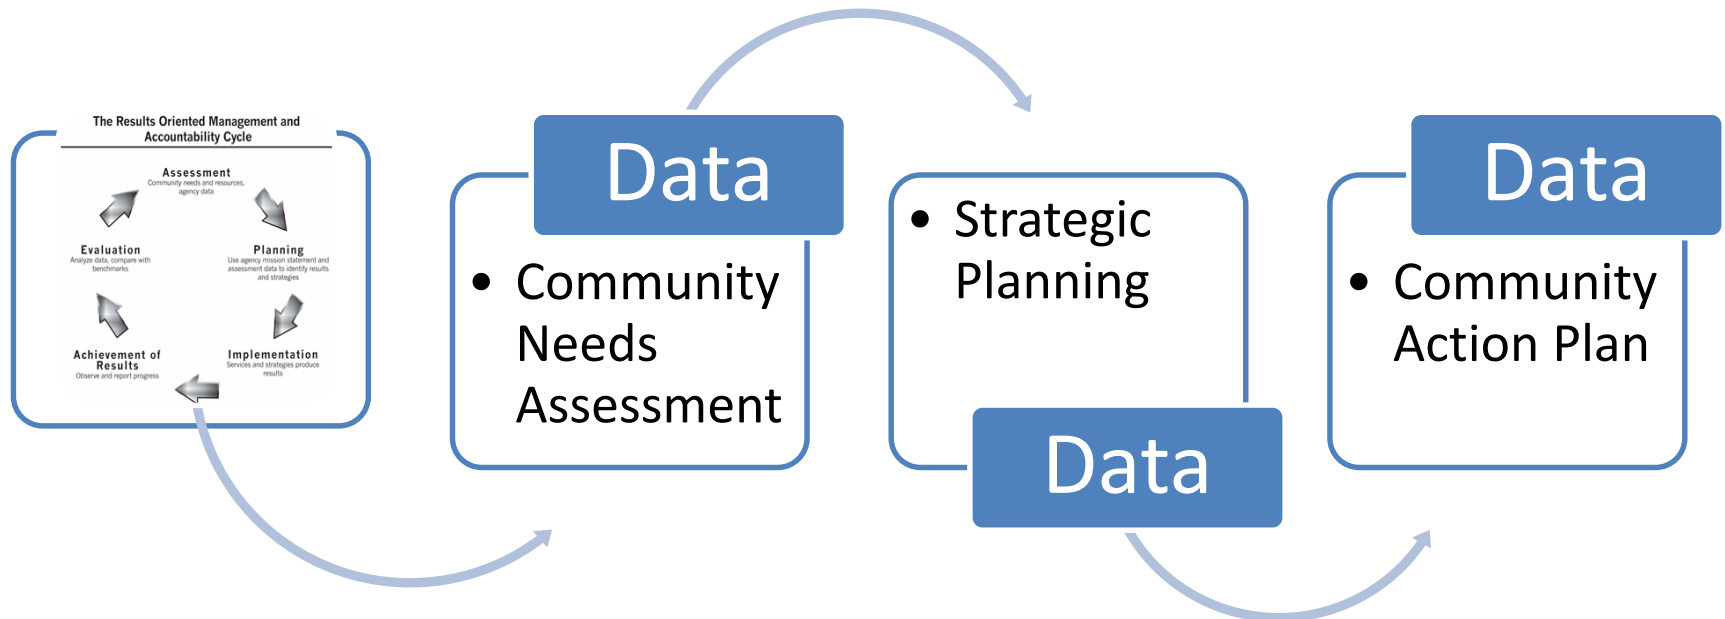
The Results Oriented Management and Accountability Cycle

Assessment
Community needs and resources, agency data

Planning
Use agency mission statement and assessment data to identify results and strategies

Implementation
Services and strategies produce results

Achievement of Results
Observe and report progress

Evaluation
Analyze data, compare with benchmarks

Data

• Community Needs Assessment

• Strategic Planning

Data

Data

• Community Action Plan